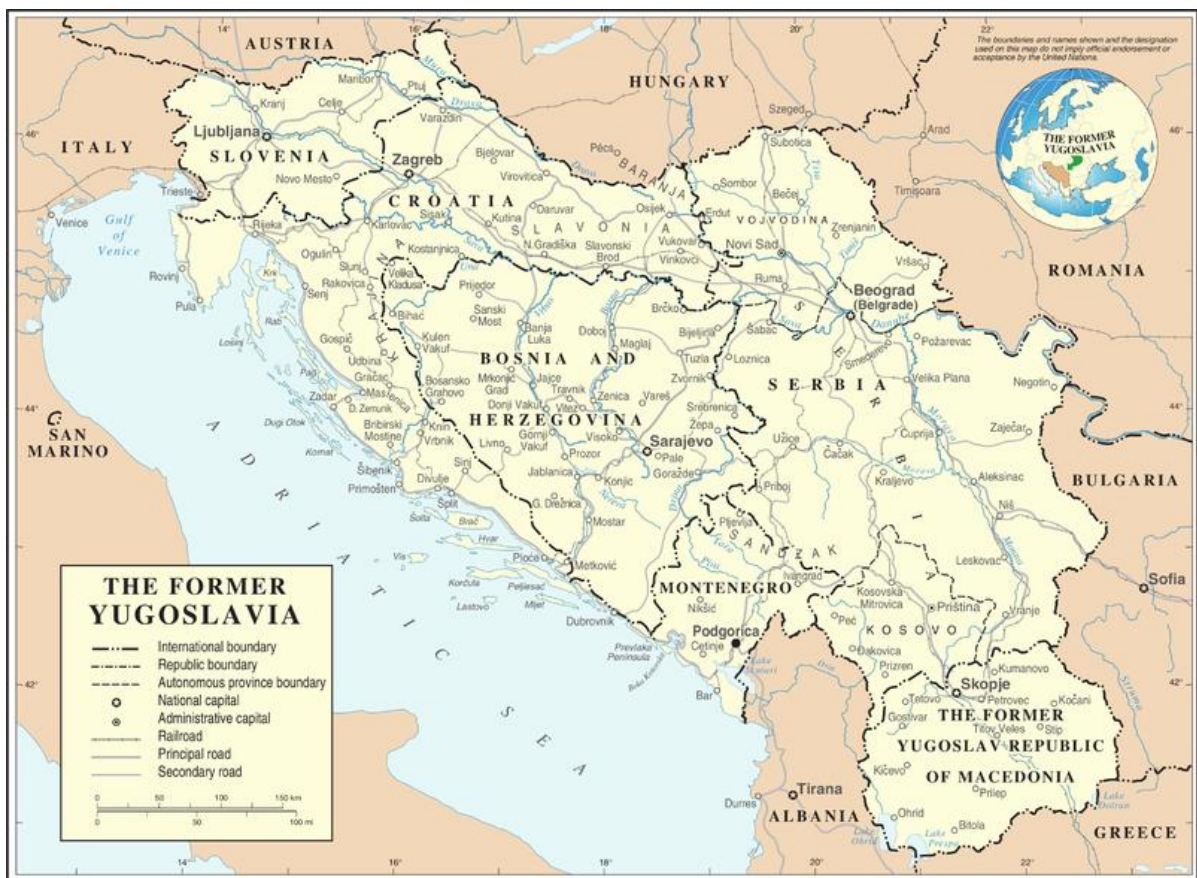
The boundaries and names shown and the designation used on this map do not imply official endorsement or acceptance by the United Nations.

THE FORMER YUGOSLAVIA

AUSTRIA
HUNGARY
ITALY
ROMANIA
BULGARIA
ALBANIA
GREECE
SAN MARINO

SLOVENIA
CROATIA
SLAVONIA
BARANJA
VOJVODINA
BOSNIA AND HERZEGOVINA
SERBIA
SANDŽAK
MONTENEGRO
KOSOVO
THE FORMER YUGOSLAV REPUBLIC OF MACEDONIA

ADRIATIC SEA
Gulf of Venice

Ljubljana
Zagreb
Beograd (Belgrade)
Sarajevo
Podgorica
Skopje
Novi Sad
Priština
Tirana
Sofia

Maribor
Ptuj
Kranj
Celje
Varaždin
Novo Mesto
Trieste
Venice
Rijeka
Rovinj
Pula
Karlovac
Sisak
Bjelovar
Virovitica
Pécs
Szeged
Subotica
Sombor
Bečej
Arad
Timişoara
Zrenjanin
Osijek
Erdut
Vukovar
Vinkovci
Daruvar
Kutina
N. Gradiška
Slavonski Brod
Kostajnica
Ogulin
Slunj
Velika Kladuša
Rakovica
Senj
Bihać
Prijedor
Sanski Most
Banja Luka
Doboj
Brčko
Bijeljina
Ruma
Vršac
Šabac
Smederevo
Požarevac
Negotin
Gospić
Udbina
Kulen Vakuf
Maglaj
Tuzla
Zvornik
Loznica
Velika Plana
Zaječar
Gračac
Masienica
Zadar
D. Zemunik
Bosansko Grahovo
Mrkonjić Grad
Jajce
Donji Vakuf
Travnik
Vitez
Zenica
Vareš
Srebrenica
Žepa
Užice
Čačak
Ćuprija
Aleksinac
Niš
Kraljevo
Bribirski Mostine
Knin
Vrbnik
Livno
Gornji Vakuf
Visoko
Prozor
Goražde
Priboj
Šibenik
Primošten
Sinj
Divulje
Split
Jablanica
Konjic
Pale
G. Drežnica
Mostar
Pljevlja
Leskovac
Ploče
Metković
Ivangrad
Kosovska Mitrovica
Vranje
Nikšić
Peć
Đakovica
Prizren
Kumanovo
Dubrovnik
Cetinje
Bar
Tetovo
Petrovec
Kočani
Gostivar
Titov Veles
Štip
Kičevo
Prilep
Durres
Ohrid
Bitola

Krk
Lošinj
Pag
Dugi Otok
Kornat
Šolta
Brač
Hvar
Vis
Korčula
Pelješac
Lastovo
Mljet
Prevlaka Peninsula
Boka Kotorska
Lake Skadar
Lake Ohrid
Lake Prespa
Lake Dojran
Mura
Drava
Dunav
Sava
Una
Vrbas
Bosna
Drina
Neretva
Tisa
Tamiš
Morava
Danube
Ibar
Lim
Tara
Piva
Drin
Vardar
Struma

THE FORMER YUGOSLAVIA
International boundary
Republic boundary
Autonomous province boundary
National capital
Administrative capital
Railroad
Principal road
Secondary road
0 50 100 150 km
0 50 100 mi

14°
16°
18°
20°
22°
46°
44°
42°